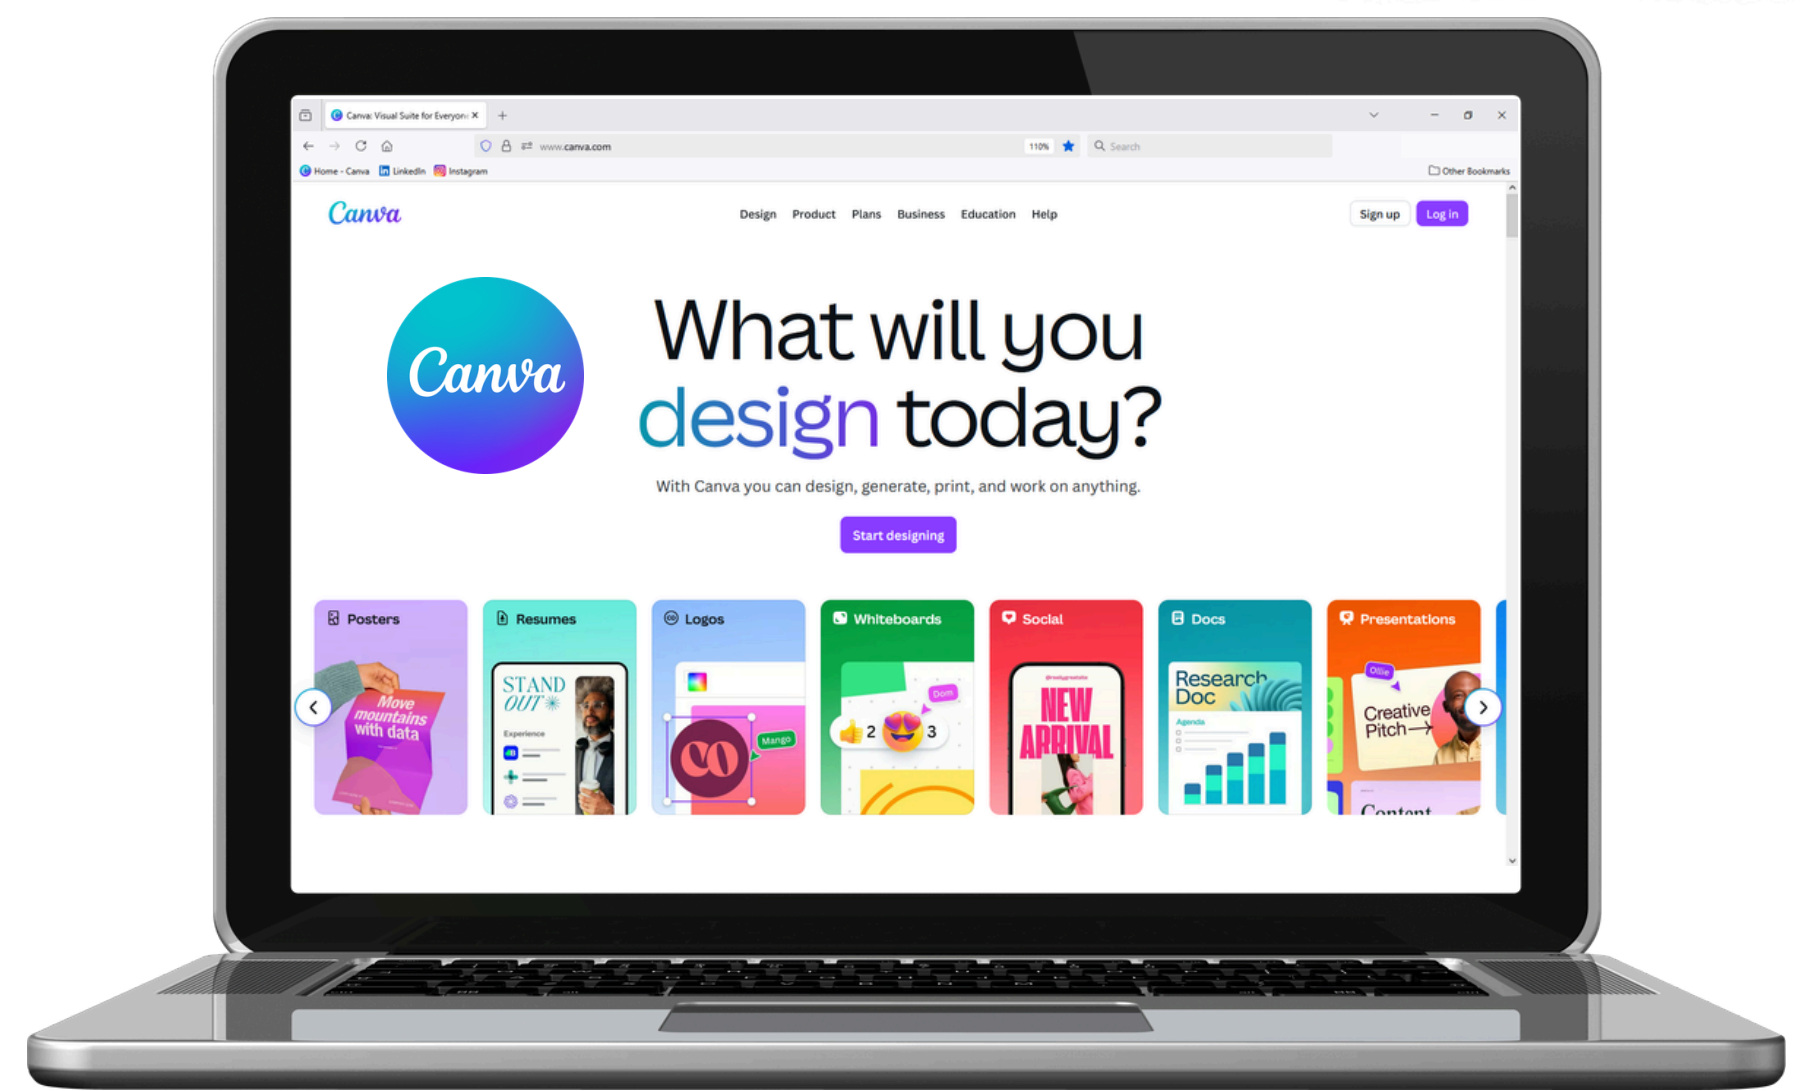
Canva: Visual Suite for Everyone ×
+
www.canva.com
110%
Search
Home - Canva
LinkedIn
Instagram
Other Bookmarks

Canva
Design Product Plans Business Education Help
Sign up
Log in

Canva

What will you design today?

With Canva you can design, generate, print, and work on anything.

Start designing

Posters
Move mountains with data

Resumes
STAND OUT
Experience

Logos
CO
Mango

Whiteboards
Dom
2
3

Social
NEW ARRIVAL

Docs
Research Doc
Agenda

Presentations
Ollie
Creative Pitch
Content